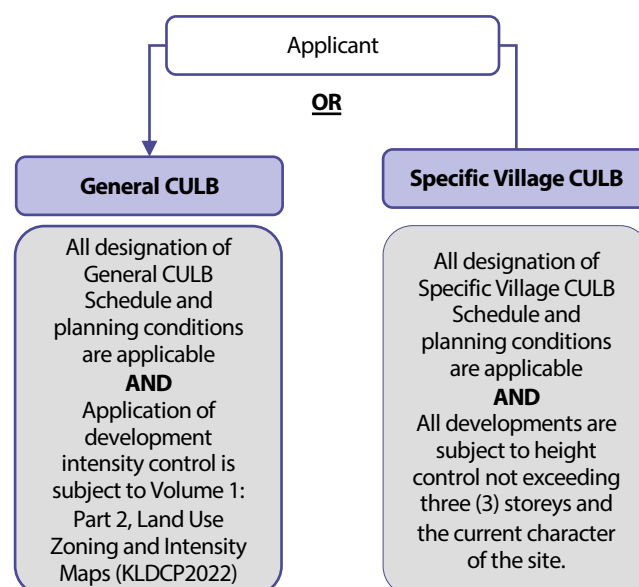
Applicant

OR

General CULB

All designation of General CULB Schedule and planning conditions are applicable
AND
Application of development intensity control is subject to Volume 1: Part 2, Land Use Zoning and Intensity Maps (KLDCP2022)

Specific Village CULB

All designation of Specific Village CULB Schedule and planning conditions are applicable
AND
All developments are subject to height control not exceeding three (3) storeys and the current character of the site.